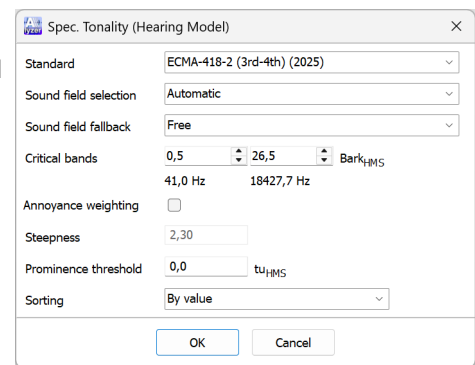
Spec. Tonality (Hearing Model)

Standard ECMA-418-2 (3rd-4th) (2025)

Sound field selection Automatic

Sound field fallback Free

Critical bands 0,5 26,5 Bark$_{HMS}$

41,0 Hz 18427,7 Hz

Annoyance weighting

Steepness 2,30

Prominence threshold 0,0 tu$_{HMS}$

Sorting By value

OK Cancel